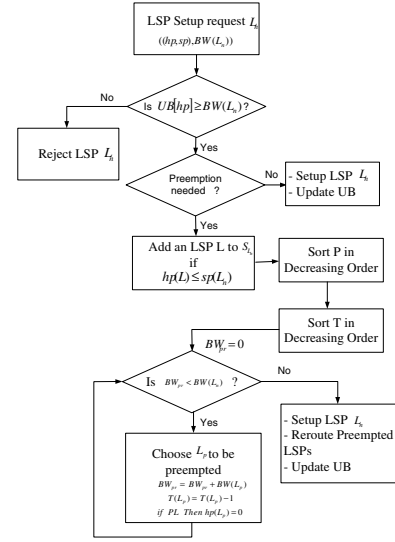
LSP Setup request $L_n$
$((hp, sp), BW(L_n))$

Is $UB[hp] \geq BW(L_n)$?

No

Reject LSP $L_n$

Yes

Preemption needed ?

No

- Setup LSP $L_n$
- Update UB

Yes

Add an LSP L to $S_{L_n}$ if $hp(L) \leq sp(L_n)$

Sort P in Decreasing Order

Sort T in Decreasing Order

$BW_{pr} = 0$

Is $BW_{pr} < BW(L_n)$ ?

No

- Setup LSP $L_n$
- Reroute Preempted LSPs
- Update UB

Yes

Choose $L_p$ to be preempted
$BW_{pr} = BW_{pr} + BW(L_p)$
$T(L_p) = T(L_p) - 1$
$if\ PL\ Then\ hp(L_p) = 0$